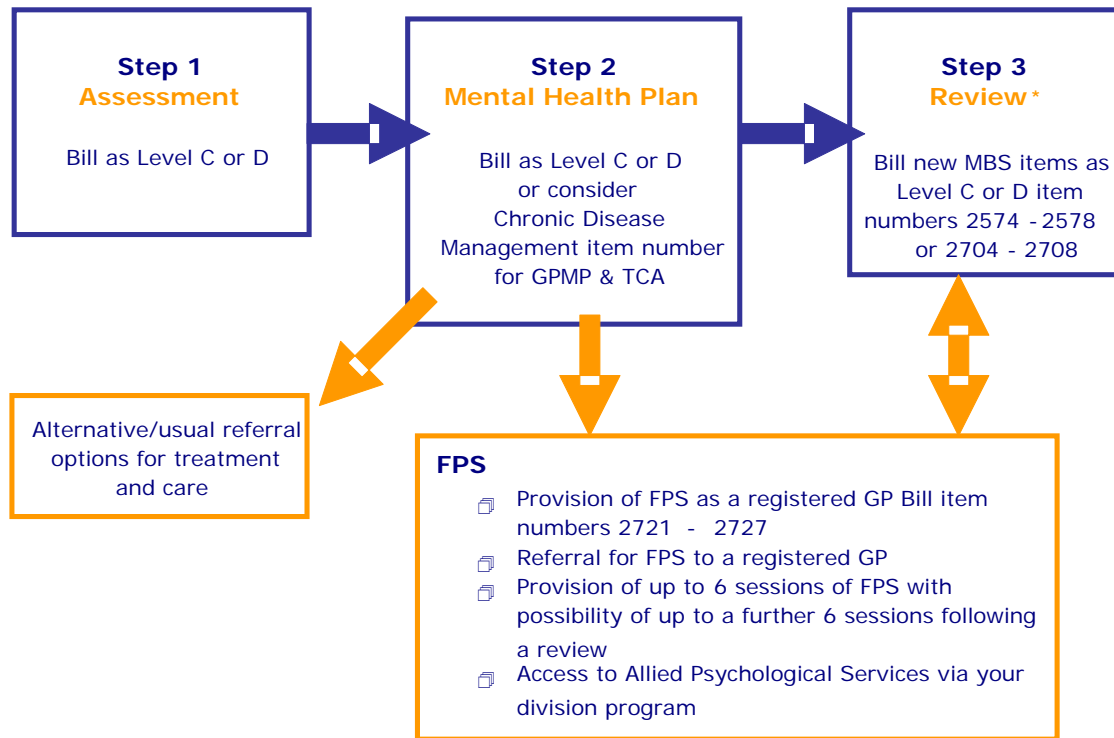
Step 1
Assessment

Bill as Level C or D

Step 2
Mental Health Plan

Bill as Level C or D or consider Chronic Disease Management item number for GPMP & TCA

Step 3
Review*

Bill new MBS items as Level C or D item numbers 2574 - 2578 or 2704 - 2708

Alternative/usual referral options for treatment and care

FPS

- Provision of FPS as a registered GP Bill item numbers 2721 - 2727
- Referral for FPS to a registered GP
- Provision of up to 6 sessions of FPS with possibility of up to a further 6 sessions following a review
- Access to Allied Psychological Services via your division program